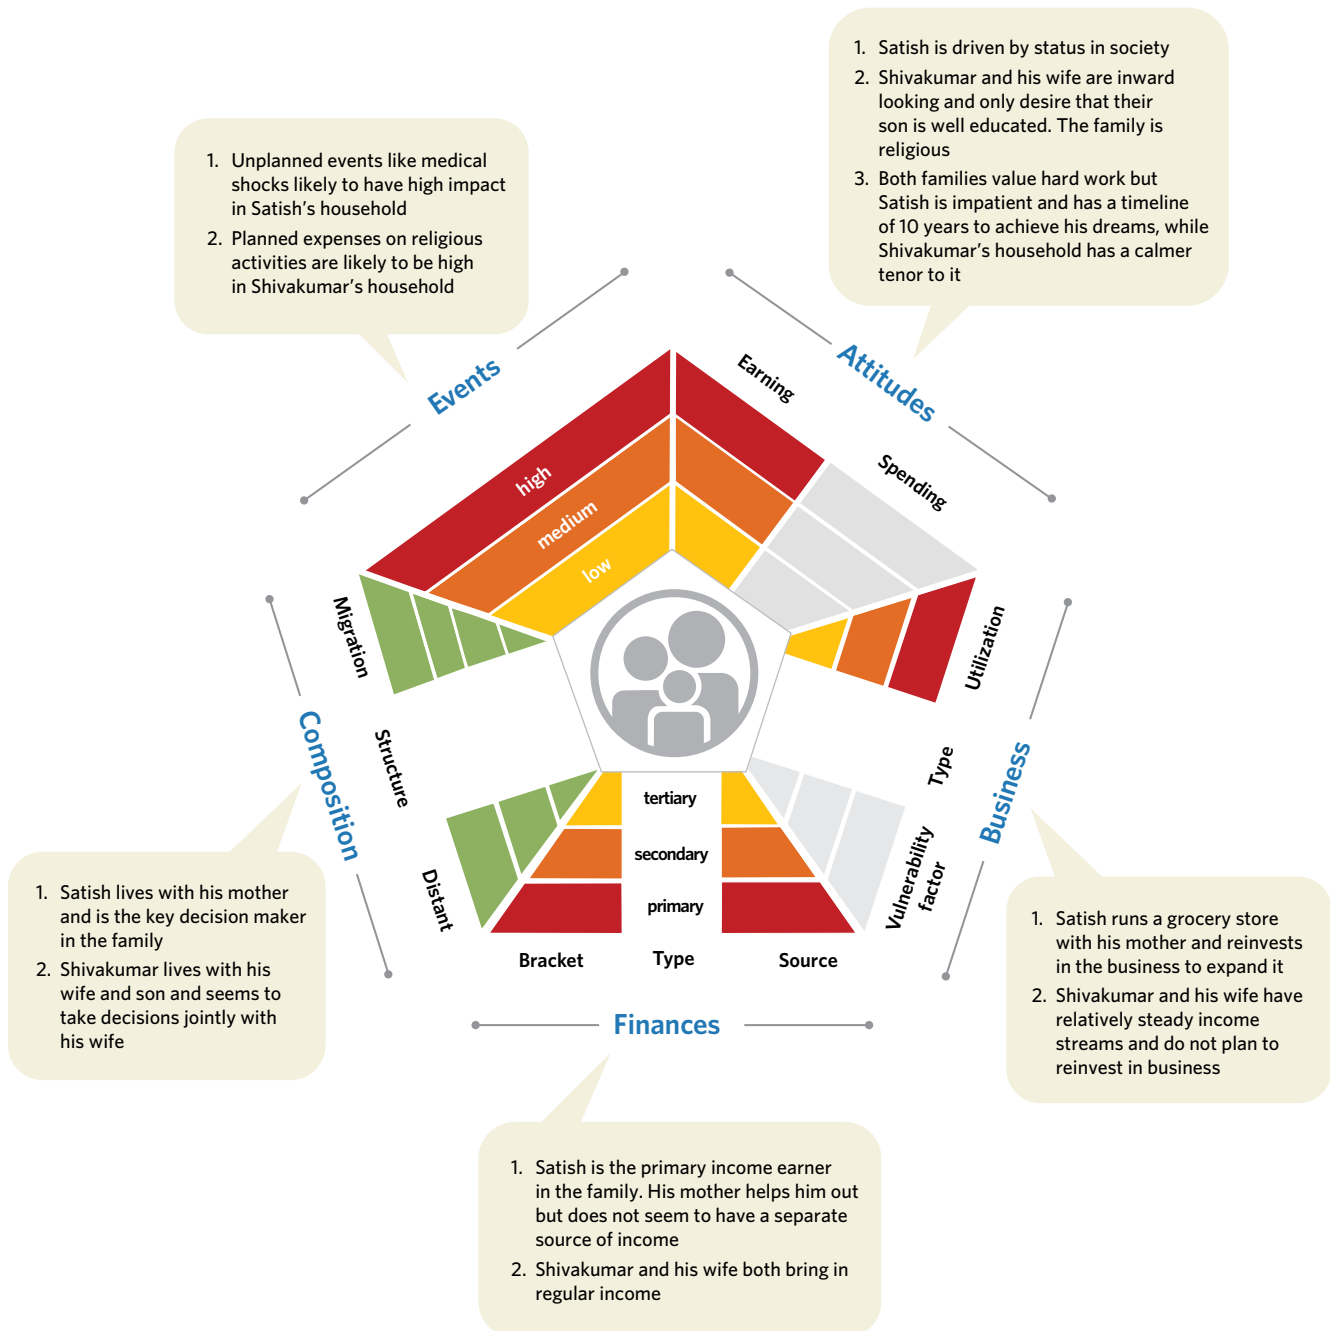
1. Satish is driven by status in society
2. Shivakumar and his wife are inward looking and only desire that their son is well educated. The family is religious
3. Both families value hard work but Satish is impatient and has a timeline of 10 years to achieve his dreams, while Shivakumar's household has a calmer tenor to it

1. Unplanned events like medical shocks likely to have high impact in Satish's household
2. Planned expenses on religious activities are likely to be high in Shivakumar's household

Events

Attitudes

Earning

Spending

high

medium

low

Migration

Utilization

Composition

Structure

Type

Business

tertiary

secondary

primary

Distant

Vulnerability factor

Bracket

Type

Source

Finances

1. Satish lives with his mother and is the key decision maker in the family
2. Shivakumar lives with his wife and son and seems to take decisions jointly with his wife

1. Satish runs a grocery store with his mother and reinvests in the business to expand it
2. Shivakumar and his wife have relatively steady income streams and do not plan to reinvest in business

1. Satish is the primary income earner in the family. His mother helps him out but does not seem to have a separate source of income
2. Shivakumar and his wife both bring in regular income